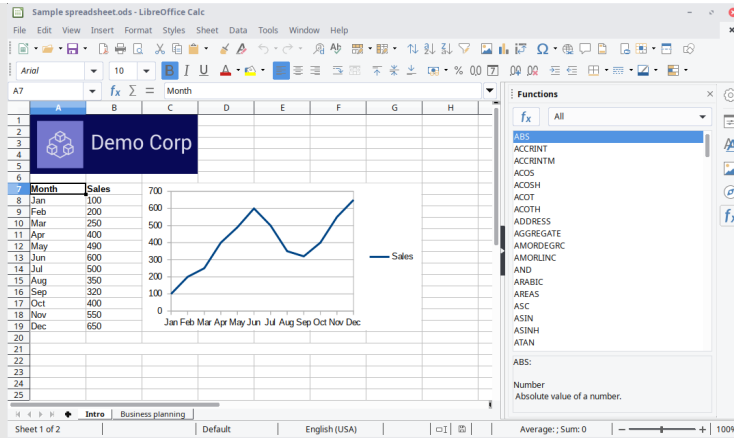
Sample spreadsheet.ods - LibreOffice Calc

File Edit View Insert Format Styles Sheet Data Tools Window Help

Arial 10

A7 Month

| | A | B | C | D | E | F | G | H |
|---|---|---|---|---|---|---|---|---|
| 1 | Demo Corp | | | | | | | |
| 7 | Month | Sales | | | | | | |
| 8 | Jan | 100 | | | | | | |
| 9 | Feb | 200 | | | | | | |
| 10 | Mar | 250 | | | | | | |
| 11 | Apr | 400 | | | | | | |
| 12 | May | 490 | | | | | | |
| 13 | Jun | 600 | | | | | | |
| 14 | Jul | 500 | | | | | | |
| 15 | Aug | 350 | | | | | | |
| 16 | Sep | 320 | | | | | | |
| 17 | Oct | 400 | | | | | | |
| 18 | Nov | 550 | | | | | | |
| 19 | Dec | 650 | | | | | | |

700
600
500
400
300
200
100
0
Jan Feb Mar Apr May Jun Jul Aug Sep Oct Nov Dec
Sales

Functions
All
ABS
ACCRINT
ACCRINTM
ACOS
ACOSH
ACOT
ACOTH
ADDRESS
AGGREGATE
AMORDEGRC
AMORLINC
AND
ARABIC
AREAS
ASC
ASIN
ASINH
ATAN

ABS:

Number
Absolute value of a number.

Intro Business planning

Sheet 1 of 2 Default English (USA) Average: ; Sum: 0 100%